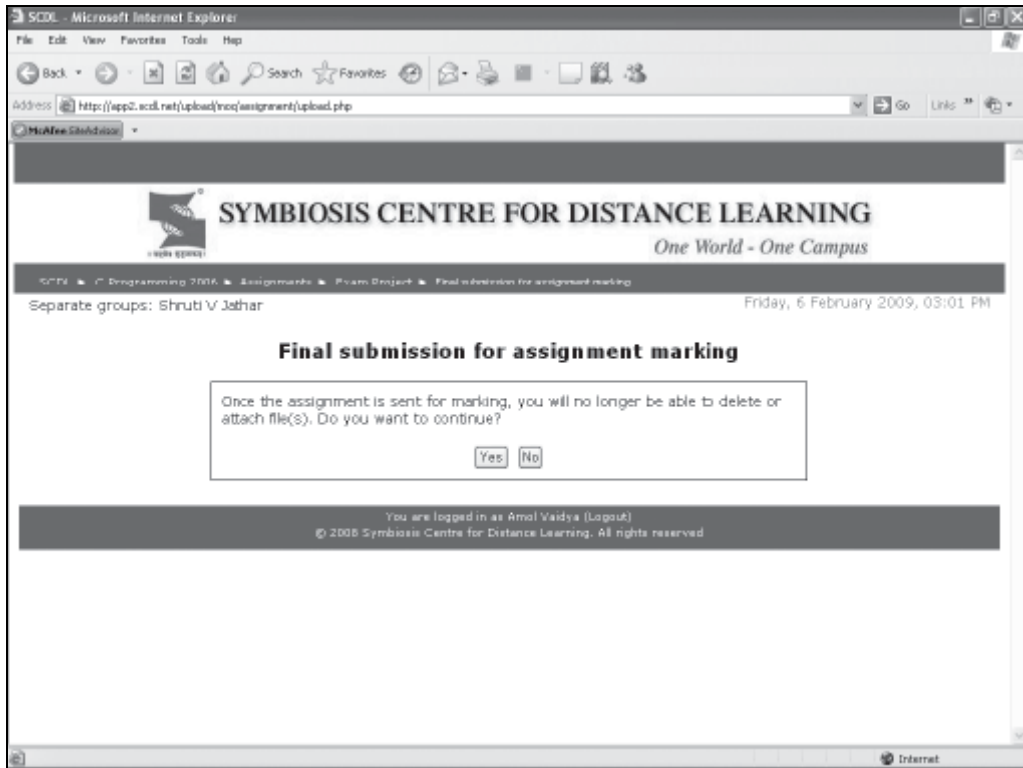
SCDL - Microsoft Internet Explorer

File Edit View Favorites Tools Help

Back Search Favorites

Address http://app2.scdl.net/upload/mod/assignment/upload.php

Go Links

McAfee SiteAdvisor

SYMBIOSIS CENTRE FOR DISTANCE LEARNING

One World - One Campus

SCDL ► C Programming 2006 ► Assignments ► Exam Project ► Final submission for assignment marking

Separate groups: Shruti V Jathar

Friday, 6 February 2009, 03:01 PM

Final submission for assignment marking

Once the assignment is sent for marking, you will no longer be able to delete or attach file(s). Do you want to continue?

Yes No

You are logged in as Amol Vaidya (Logout)

© 2008 Symbiosis Centre for Distance Learning. All rights reserved

Internet